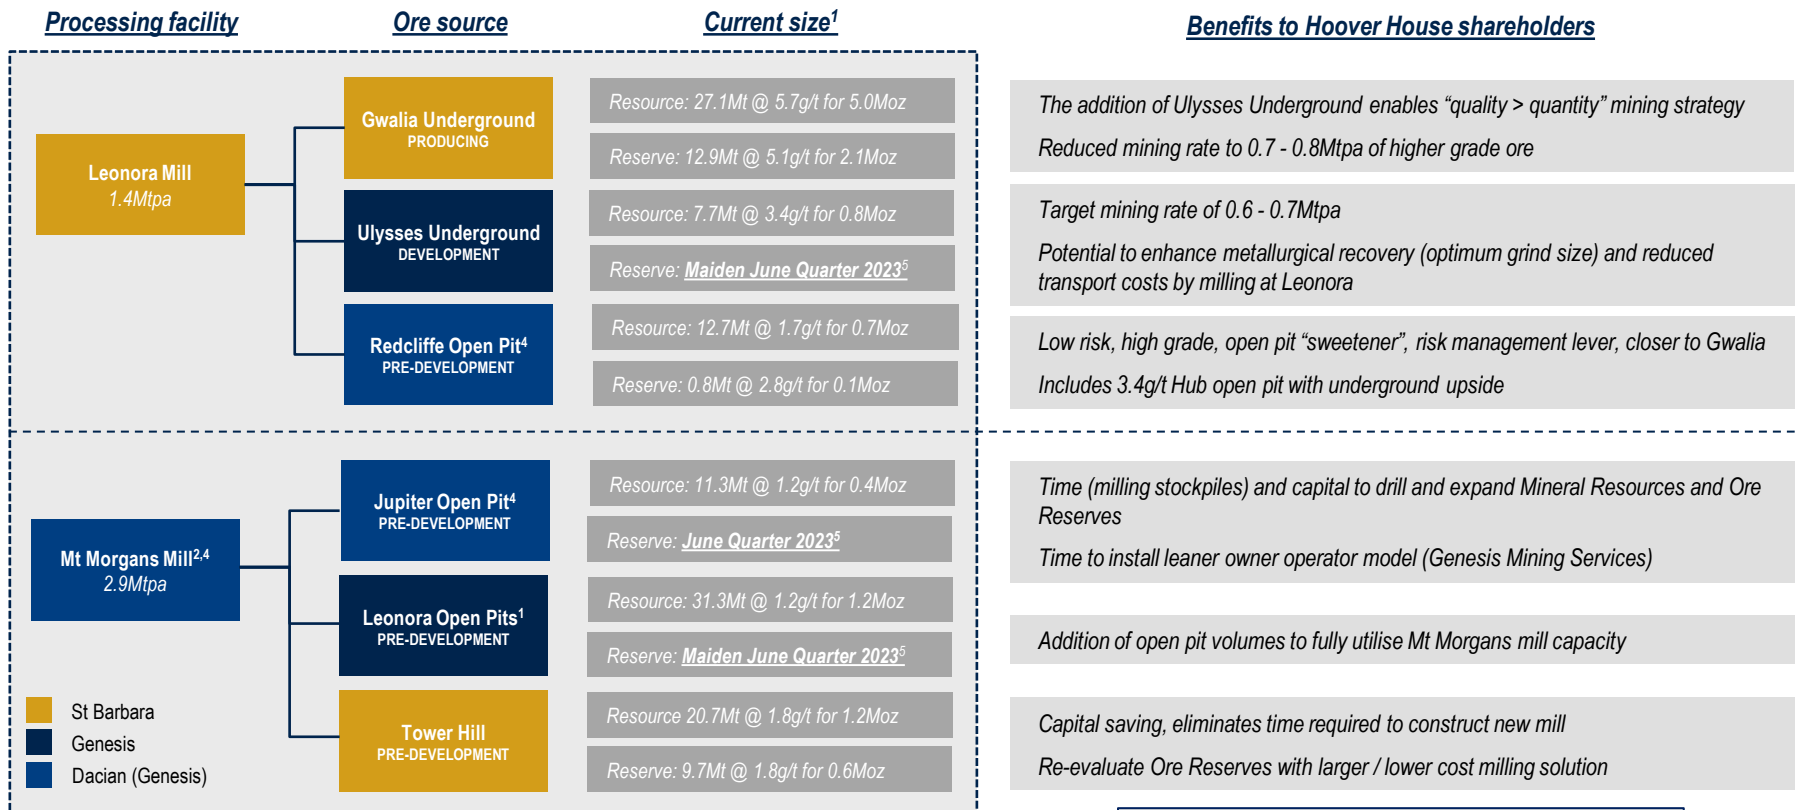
Processing facility

Ore source

Current size$^1$

Benefits to Hoover House shareholders

Leonora Mill
1.4Mtpa

Gwalia Underground
PRODUCING

Resource: 27.1Mt @ 5.7g/t for 5.0Moz

Reserve: 12.9Mt @ 5.1g/t for 2.1Moz

The addition of Ulysses Underground enables “quality > quantity” mining strategy

Reduced mining rate to 0.7 - 0.8Mtpa of higher grade ore

Ulysses Underground
DEVELOPMENT

Resource: 7.7Mt @ 3.4g/t for 0.8Moz

Reserve: Maiden June Quarter 2023$^5$

Target mining rate of 0.6 - 0.7Mtpa

Potential to enhance metallurgical recovery (optimum grind size) and reduced transport costs by milling at Leonora

Redcliffe Open Pit$^4$
PRE-DEVELOPMENT

Resource: 12.7Mt @ 1.7g/t for 0.7Moz

Reserve: 0.8Mt @ 2.8g/t for 0.1Moz

Low risk, high grade, open pit “sweetener”, risk management lever, closer to Gwalia

Includes 3.4g/t Hub open pit with underground upside

Mt Morgans Mill$^{2,4}$
2.9Mtpa

Jupiter Open Pit$^4$
PRE-DEVELOPMENT

Resource: 11.3Mt @ 1.2g/t for 0.4Moz

Reserve: June Quarter 2023$^5$

Time (milling stockpiles) and capital to drill and expand Mineral Resources and Ore Reserves

Time to install leaner owner operator model (Genesis Mining Services)

Leonora Open Pits$^1$
PRE-DEVELOPMENT

Resource: 31.3Mt @ 1.2g/t for 1.2Moz

Reserve: Maiden June Quarter 2023$^5$

Addition of open pit volumes to fully utilise Mt Morgans mill capacity

Tower Hill
PRE-DEVELOPMENT

Resource 20.7Mt @ 1.8g/t for 1.2Moz

Reserve: 9.7Mt @ 1.8g/t for 0.6Moz

Capital saving, eliminates time required to construct new mill

Re-evaluate Ore Reserves with larger / lower cost milling solution

St Barbara
Genesis
Dacian (Genesis)